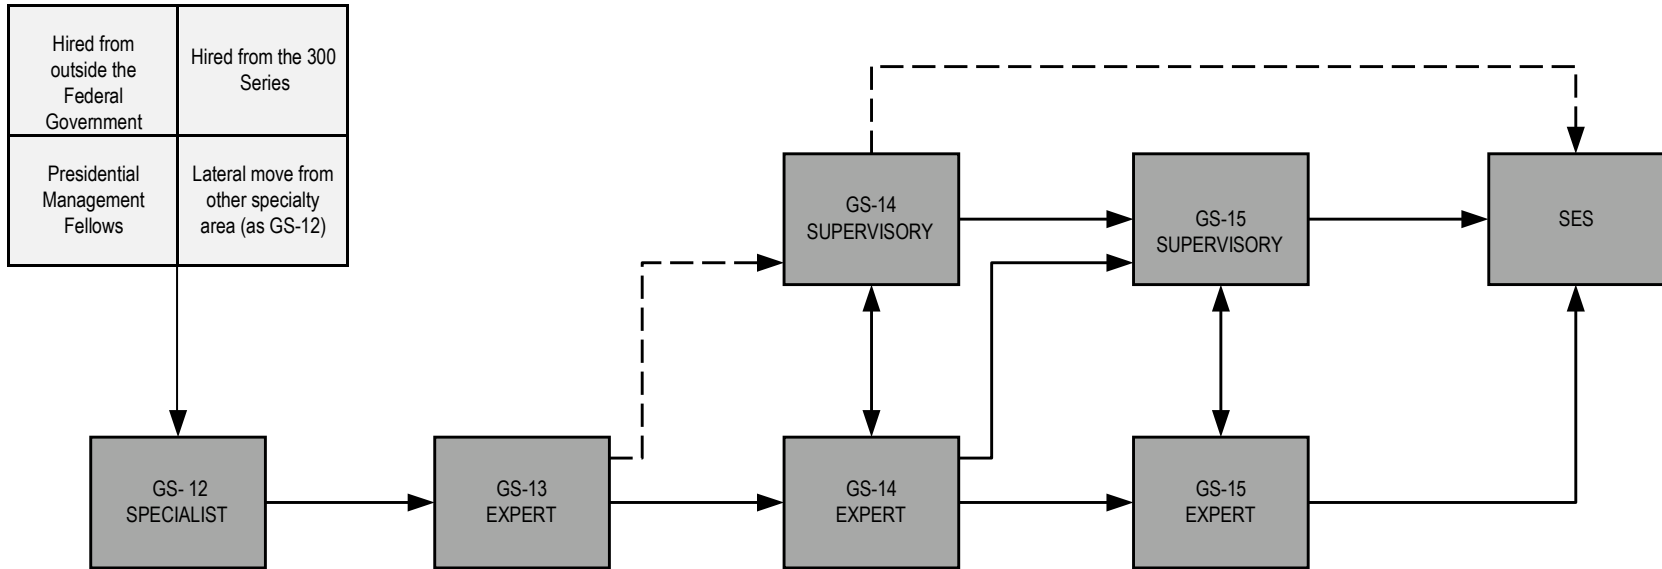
Hired from outside the Federal Government

Hired from the 300 Series

Presidential Management Fellows

Lateral move from other specialty area (as GS-12)

GS-14 SUPERVISORY

GS-15 SUPERVISORY

SES

GS- 12 SPECIALIST

GS-13 EXPERT

GS-14 EXPERT

GS-15 EXPERT